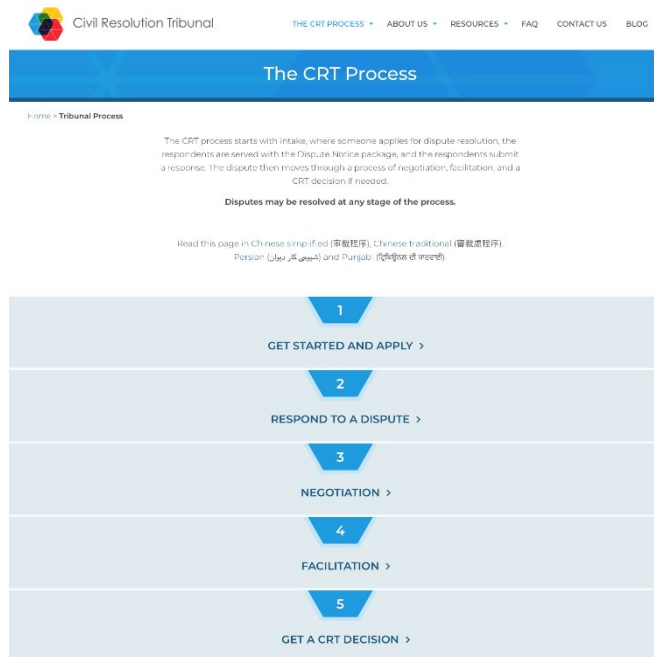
Civil Resolution Tribunal

THE CRT PROCESS ABOUT US RESOURCES FAQ CONTACT US BLOG

The CRT Process

Home > Tribunal Process

The CRT process starts with intake, where someone applies for dispute resolution, the respondents are served with the Dispute Notice package, and the respondents submit a response. The dispute then moves through a process of negotiation, facilitation, and a CRT decision if needed.

Disputes may be resolved at any stage of the process.

Read this page in Chinese simplified (审裁程序), Chinese traditional (審裁處程序), Persian ([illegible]) and Punjabi ([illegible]).

1
GET STARTED AND APPLY >

2
RESPOND TO A DISPUTE >

3
NEGOTIATION >

4
FACILITATION >

5
GET A CRT DECISION >